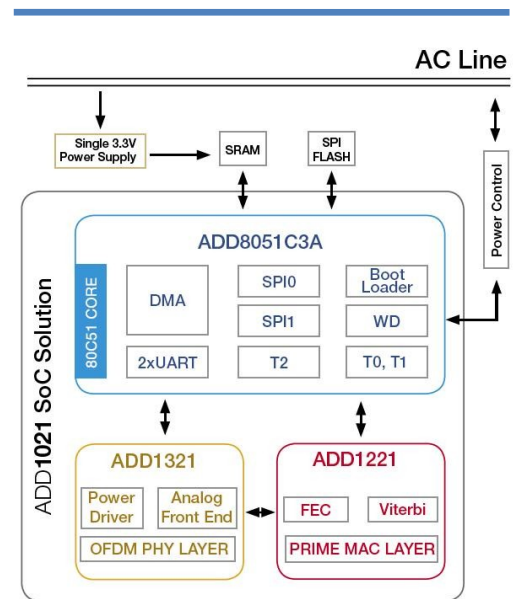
AC Line

Single 3.3V
Power Supply

SRAM

SPI
FLASH

Power Control

ADD1021 SoC Solution

ADD8051C3A

80C51 CORE

DMA

SPI0

Boot
Loader

SPI1

WD

2xUART

T2

T0, T1

ADD1321

Power
Driver

Analog
Front End

OFDM PHY LAYER

ADD1221

FEC

Viterbi

PRIME MAC LAYER